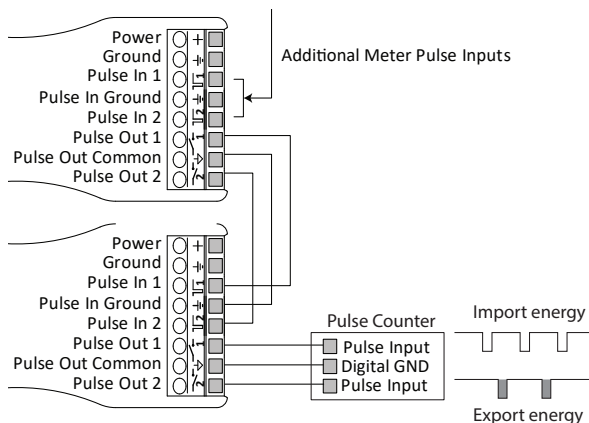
Power
Ground
Pulse In 1
Pulse In Ground
Pulse In 2
Pulse Out 1
Pulse Out Common
Pulse Out 2

Additional Meter Pulse Inputs

Power
Ground
Pulse In 1
Pulse In Ground
Pulse In 2
Pulse Out 1
Pulse Out Common
Pulse Out 2

Pulse Counter
Pulse Input
Digital GND
Pulse Input

Import energy

Export energy